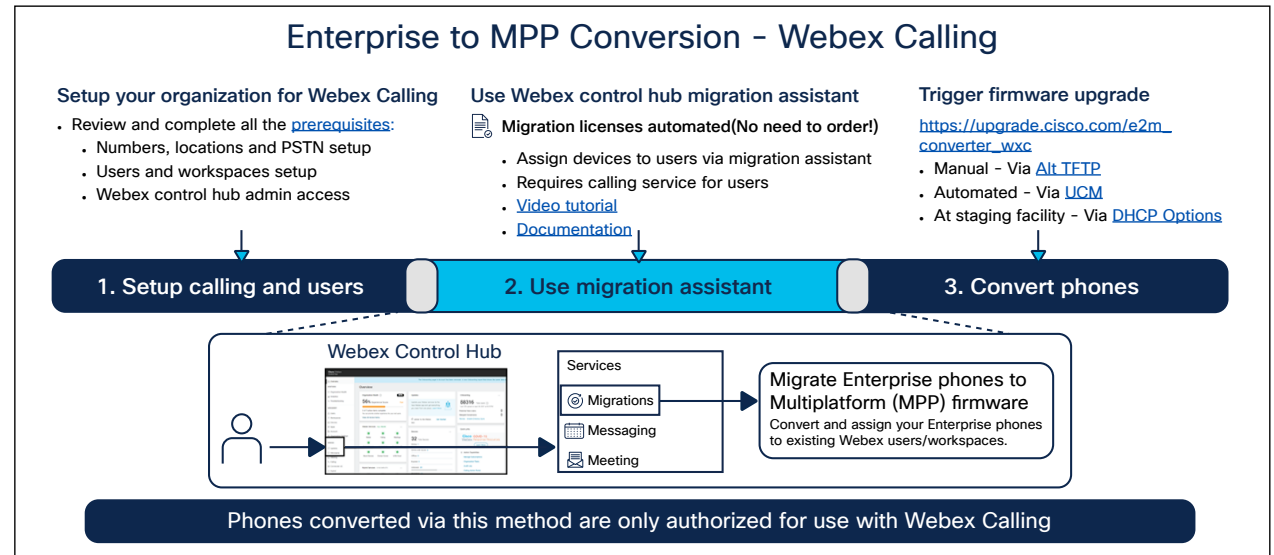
Enterprise to MPP Conversion - Webex Calling

Setup your organization for Webex Calling
- Review and complete all the prerequisites:
  - Numbers, locations and PSTN setup
  - Users and workspaces setup
  - Webex control hub admin access

Use Webex control hub migration assistant
Migration licenses automated(No need to order!)
- Assign devices to users via migration assistant
- Requires calling service for users
- Video tutorial
- Documentation

Trigger firmware upgrade
https://upgrade.cisco.com/e2m_converter_wxc
- Manual - Via Alt TFTP
- Automated - Via UCM
- At staging facility - Via DHCP Options

1. Setup calling and users

2. Use migration assistant

3. Convert phones

Webex Control Hub

Services
Migrations
Messaging
Meeting

Migrate Enterprise phones to Multiplatform (MPP) firmware
Convert and assign your Enterprise phones to existing Webex users/workspaces.

Phones converted via this method are only authorized for use with Webex Calling